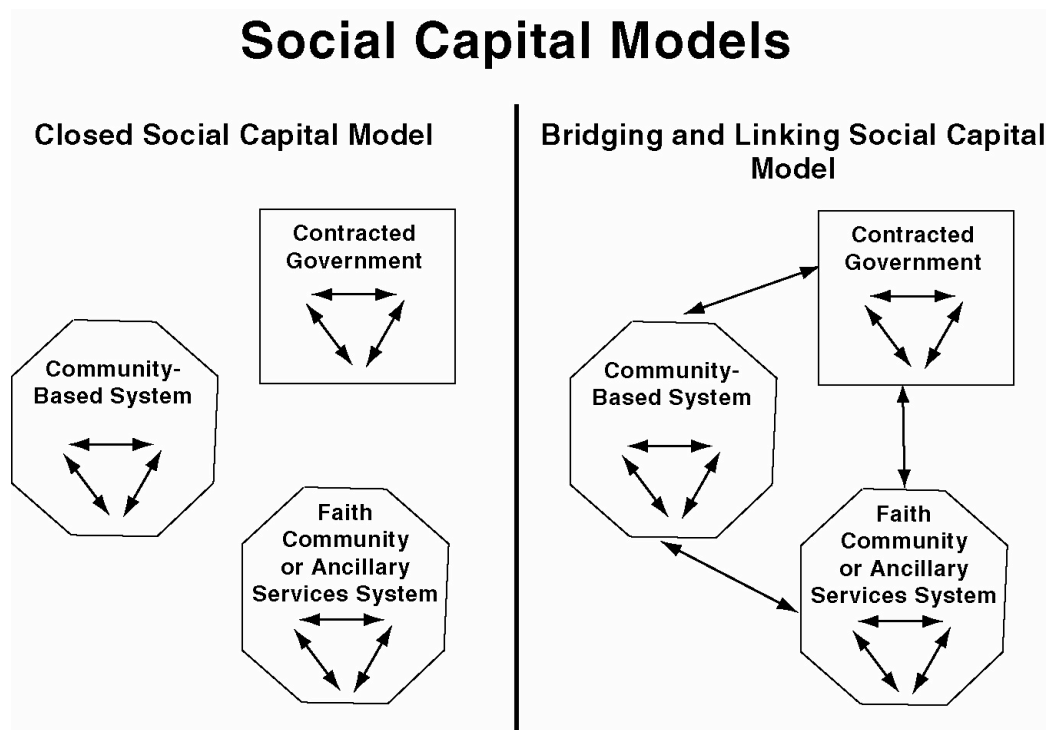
Social Capital Models

Closed Social Capital Model

Contracted Government

Community-Based System

Faith Community or Ancillary Services System

Bridging and Linking Social Capital Model

Contracted Government

Community-Based System

Faith Community or Ancillary Services System